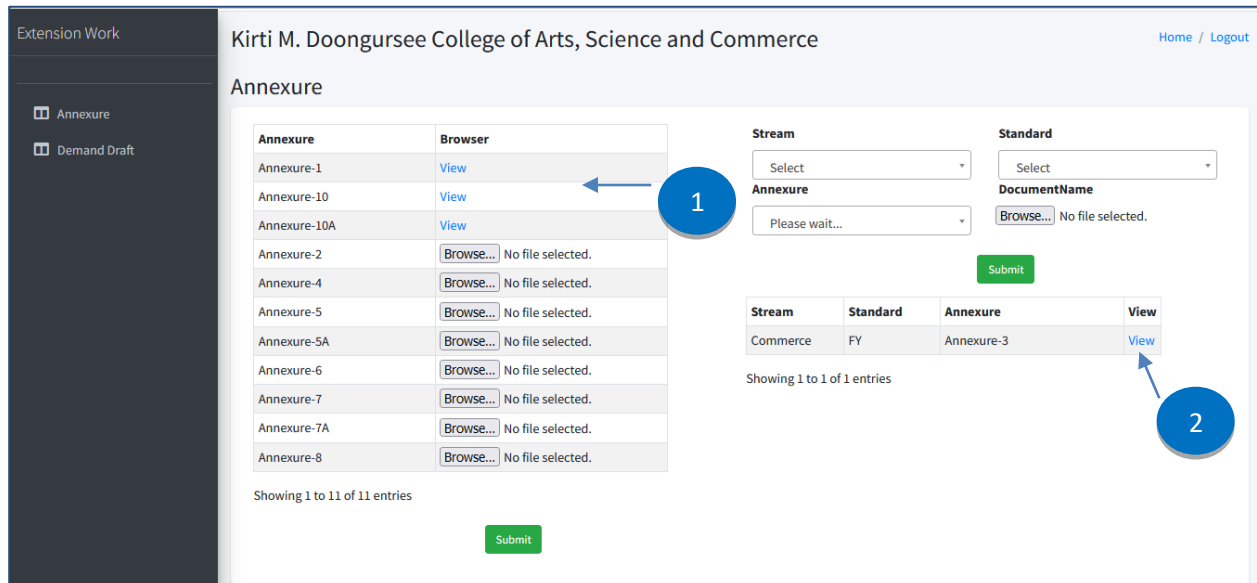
Extension Work

Annexure

Demand Draft

Kirti M. Doongursee College of Arts, Science and Commerce

Home / Logout

Annexure

| Annexure | Browser |
|---|---|
| Annexure-1 | View |
| Annexure-10 | View |
| Annexure-10A | View |
| Annexure-2 | Browse... No file selected. |
| Annexure-4 | Browse... No file selected. |
| Annexure-5 | Browse... No file selected. |
| Annexure-5A | Browse... No file selected. |
| Annexure-6 | Browse... No file selected. |
| Annexure-7 | Browse... No file selected. |
| Annexure-7A | Browse... No file selected. |
| Annexure-8 | Browse... No file selected. |

Showing 1 to 11 of 11 entries

Submit

1

Stream
Select

Standard
Select

Annexure
Please wait...

DocumentName
Browse... No file selected.

Submit

| Stream | Standard | Annexure | View |
|---|---|---|---|
| Commerce | FY | Annexure-3 | View |

Showing 1 to 1 of 1 entries

2